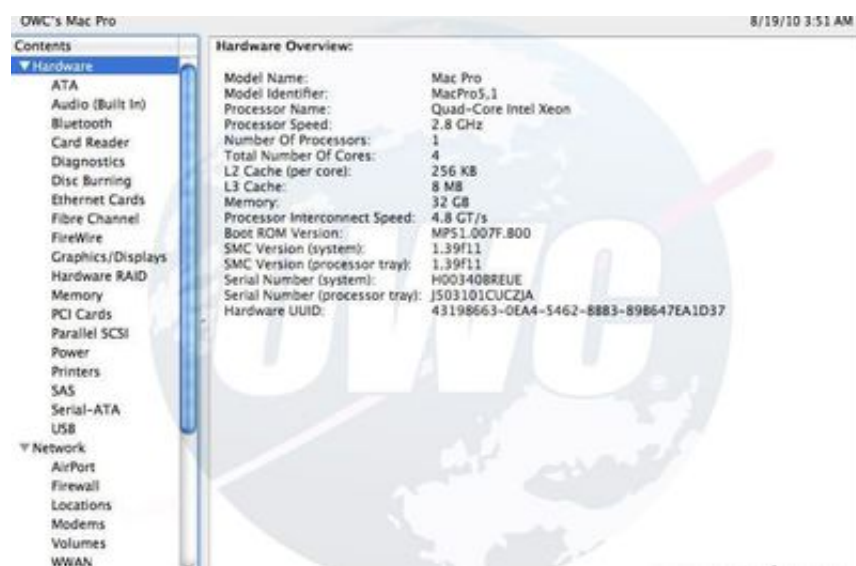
OWC's Mac Pro

8/19/10 3:51 AM

Contents
▼Hardware
ATA
Audio (Built In)
Bluetooth
Card Reader
Diagnostics
Disc Burning
Ethernet Cards
Fibre Channel
FireWire
Graphics/Displays
Hardware RAID
Memory
PCI Cards
Parallel SCSI
Power
Printers
SAS
Serial-ATA
USB
▼Network
AirPort
Firewall
Locations
Modems
Volumes
WWAN

Hardware Overview:

| | |
|---|---|
| Model Name: | Mac Pro |
| Model Identifier: | MacPro5,1 |
| Processor Name: | Quad-Core Intel Xeon |
| Processor Speed: | 2.8 GHz |
| Number Of Processors: | 1 |
| Total Number Of Cores: | 4 |
| L2 Cache (per core): | 256 KB |
| L3 Cache: | 8 MB |
| Memory: | 32 GB |
| Processor Interconnect Speed: | 4.8 GT/s |
| Boot ROM Version: | MP51.007F.B00 |
| SMC Version (system): | 1.39f11 |
| SMC Version (processor tray): | 1.39f11 |
| Serial Number (system): | H00340BREUE |
| Serial Number (processor tray): | J503101CUCZJA |
| Hardware UUID: | 43198663-0EA4-5462-8BB3-898647EA1D37 |

OWC